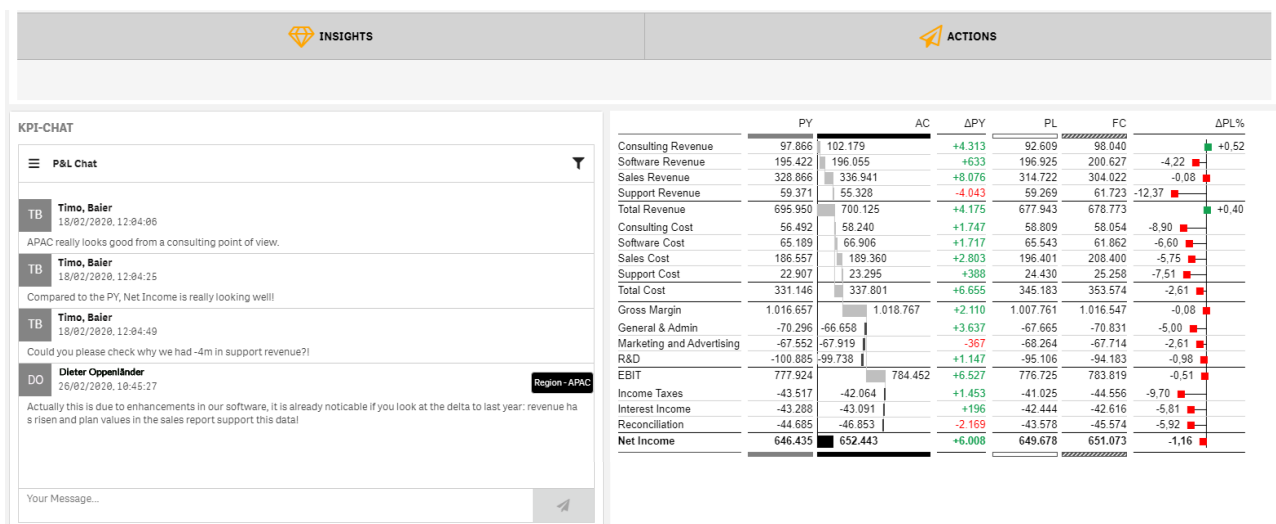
INSIGHTS

ACTIONS

KPI-CHAT

P&L Chat

TB Timo, Baier
18/02/2020, 12:04:06
APAC really looks good from a consulting point of view.

TB Timo, Baier
18/02/2020, 12:04:25
Compared to the PY, Net Income is really looking well!

TB Timo, Baier
18/02/2020, 12:04:49
Could you please check why we had -4m in support revenue?!

DO Dieter Oppenländer
26/02/2020, 10:45:27
Region - APAC
Actually this is due to enhancements in our software, it is already noticable if you look at the delta to last year: revenue has risen and plan values in the sales report support this data!

Your Message...

| | PY | AC | ΔPY | PL | FC | ΔPL% |
|---|---|---|---|---|---|---|
| Consulting Revenue | 97.866 | 102.179 | +4.313 | 92.609 | 98.040 | +0,52 |
| Software Revenue | 195.422 | 196.055 | +633 | 196.925 | 200.627 | -4,22 |
| Sales Revenue | 328.866 | 336.941 | +8.076 | 314.722 | 304.022 | -0,08 |
| Support Revenue | 59.371 | 55.328 | -4.043 | 59.269 | 61.723 | -12,37 |
| Total Revenue | 695.950 | 700.125 | +4.175 | 677.943 | 678.773 | +0,40 |
| Consulting Cost | 56.492 | 58.240 | +1.747 | 58.809 | 58.054 | -8,90 |
| Software Cost | 65.189 | 66.906 | +1.717 | 65.543 | 61.862 | -6,60 |
| Sales Cost | 186.557 | 189.360 | +2.803 | 196.401 | 208.400 | -5,75 |
| Support Cost | 22.907 | 23.295 | +388 | 24.430 | 25.258 | -7,51 |
| Total Cost | 331.146 | 337.801 | +6.655 | 345.183 | 353.574 | -2,61 |
| Gross Margin | 1.016.657 | 1.018.767 | +2.110 | 1.007.761 | 1.016.547 | -0,08 |
| General & Admin | -70.296 | -66.658 | +3.637 | -67.665 | -70.831 | -5,00 |
| Marketing and Advertising | -67.552 | -67.919 | -367 | -68.264 | -67.714 | -2,61 |
| R&D | -100.885 | -99.738 | +1.147 | -95.106 | -94.183 | -0,98 |
| EBIT | 777.924 | 784.452 | +6.527 | 776.725 | 783.819 | -0,51 |
| Income Taxes | -43.517 | -42.064 | +1.453 | -41.025 | -44.556 | -9,70 |
| Interest Income | -43.288 | -43.091 | +196 | -42.444 | -42.616 | -5,81 |
| Reconciliation | -44.685 | -46.853 | -2.169 | -43.578 | -45.574 | -5,92 |
| Net Income | 646.435 | 652.443 | +6.008 | 649.678 | 651.073 | -1,16 |